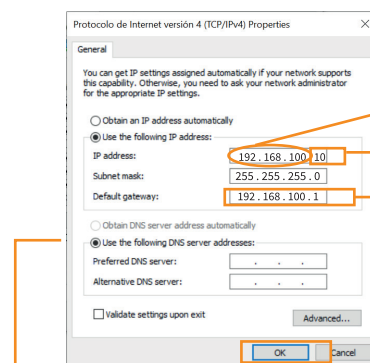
Protocolo de Internet versión 4 (TCP/IPv4) Properties

General

You can get IP settings assigned automatically if your network supports this capability. Otherwise, you need to ask your network administrator for the appropriate IP settings.

Obtain an IP address automatically

Use the following IP address:

IP address: 192 . 168 . 100 . 10

Subnet mask: 255 . 255 . 255 . 0

Default gateway: 192 . 168 . 100 . 1

Obtain DNS server address automatically

Use the following DNS server addresses:

Preferred DNS server: . . .

Alternative DNS server: . . .

Validate settings upon exit

Advanced...

OK

Cancel